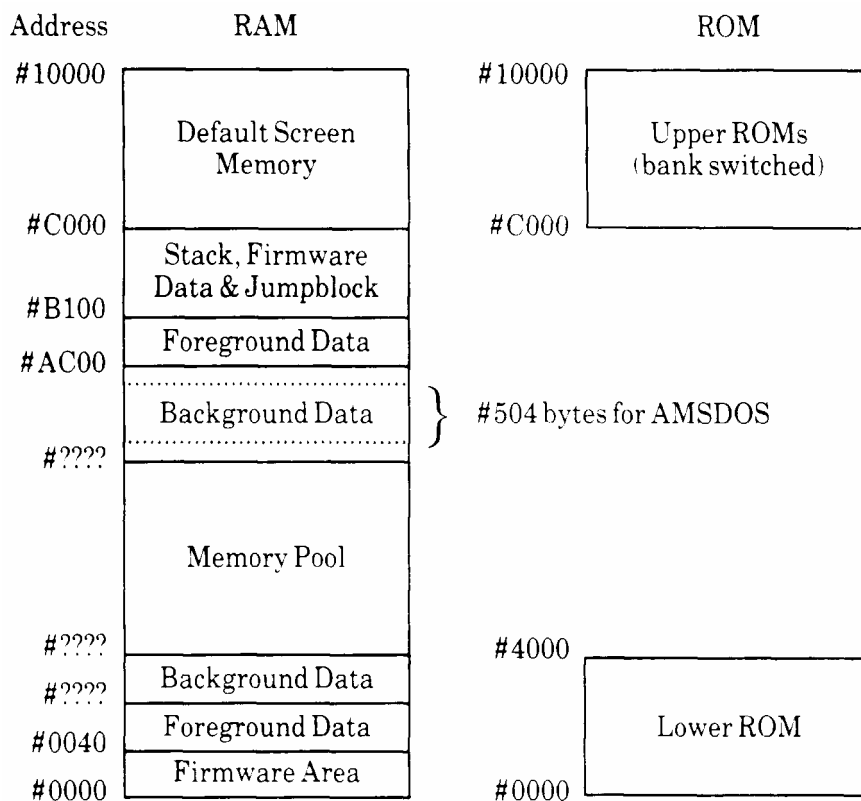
Address RAM ROM

#10000 Default Screen Memory

#10000 Upper ROMs (bank switched)

#C000 Stack, Firmware Data & Jumpblock

#C000

#B100 Foreground Data

#AC00 Background Data

#504 bytes for AMSDOS

#????

Memory Pool

#????

#4000

Background Data

#????

Foreground Data

Lower ROM

#0040

Firmware Area

#0000

#0000